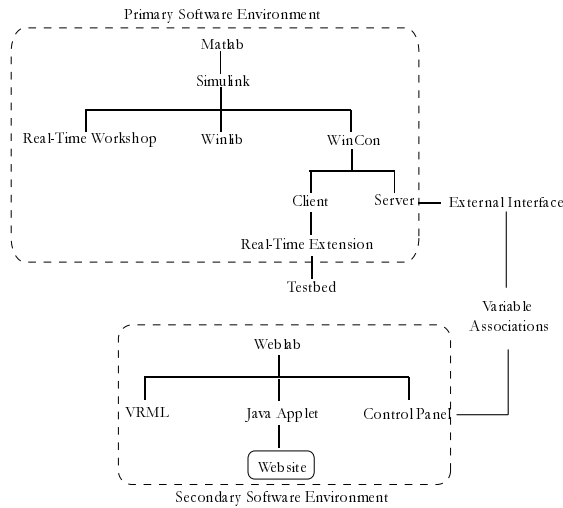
Primary Software Environment

Matlab

Simulink

Real-Time Workshop

Winlib

WinCon

Client

Server

External Interface

Real-Time Extension

Testbed

Variable Associations

Weblab

VRML

Java Applet

Control Panel

Website

Secondary Software Environment